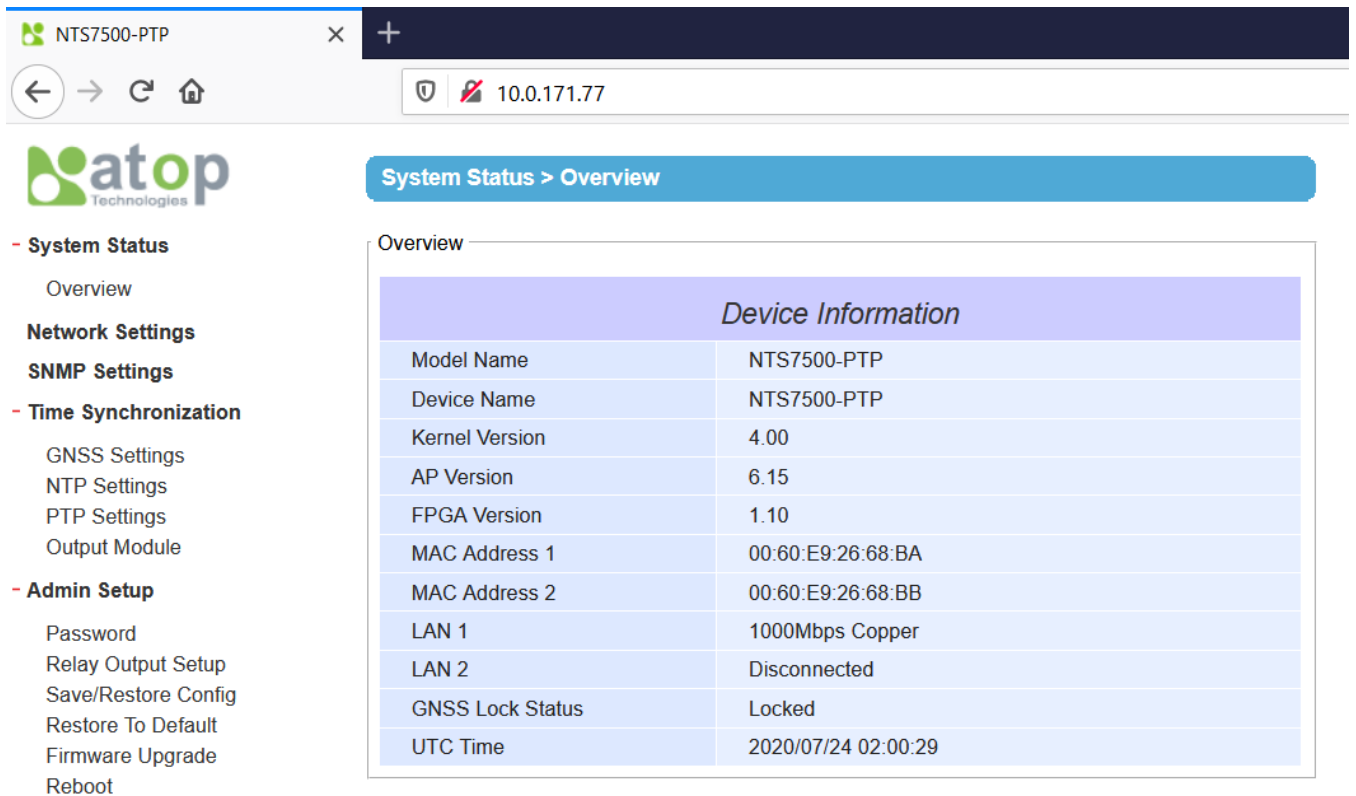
NTS7500-PTP ×
+

10.0.171.77

atop
Technologies

- System Status
Overview
Network Settings
SNMP Settings
- Time Synchronization
GNSS Settings
NTP Settings
PTP Settings
Output Module
- Admin Setup
Password
Relay Output Setup
Save/Restore Config
Restore To Default
Firmware Upgrade
Reboot

System Status > Overview

Overview

| Device Information | |
|---|---|
| Model Name | NTS7500-PTP |
| Device Name | NTS7500-PTP |
| Kernel Version | 4.00 |
| AP Version | 6.15 |
| FPGA Version | 1.10 |
| MAC Address 1 | 00:60:E9:26:68:BA |
| MAC Address 2 | 00:60:E9:26:68:BB |
| LAN 1 | 1000Mbps Copper |
| LAN 2 | Disconnected |
| GNSS Lock Status | Locked |
| UTC Time | 2020/07/24 02:00:29 |